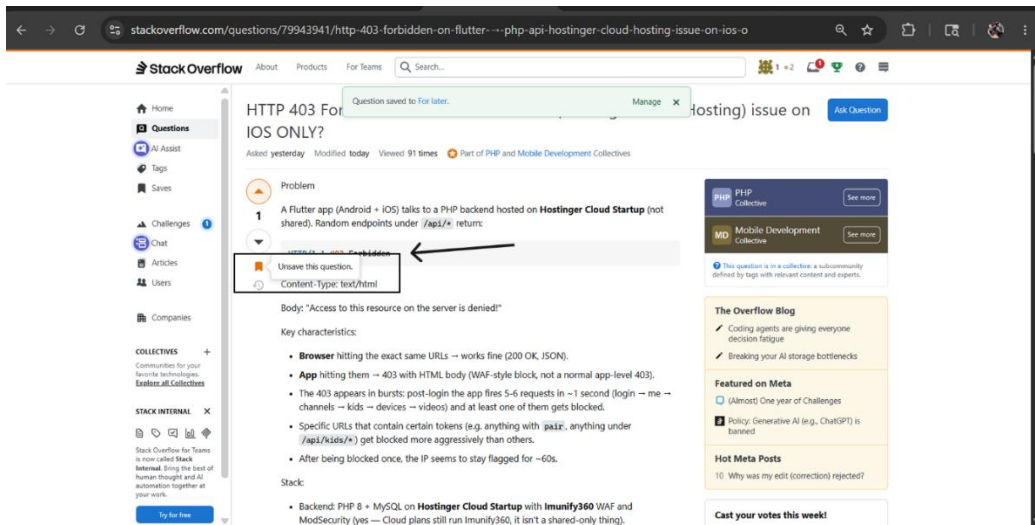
stackoverflow.com/questions/79943941/http-403-forbidden-on-flutter-→-php-api-hostinger-cloud-hosting-issue-on-ios-o

Stack Overflow About Products For Teams Search... 1 •2

Question saved to For later. Manage ×

Home
Questions
AI Assist
Tags
Saves
Challenges 1
Chat
Articles
Users
Companies

COLLECTIVES +
Communities for your favorite technologies. Explore all Collectives

STACK INTERNAL ×
Stack Overflow for Teams is now called Stack Internal. Bring the best of human thought and AI automation together at your work.
Try for free

HTTP 403 For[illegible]Hosting) issue on IOS ONLY?

Ask Question

Asked yesterday Modified today Viewed 91 times Part of PHP and Mobile Development Collectives

1

Problem

A Flutter app (Android + iOS) talks to a PHP backend hosted on Hostinger Cloud Startup (not shared). Random endpoints under /api/* return:

HTTP/1.1 403 Forbidden

Unsave this question.

Content-Type: text/html

Body: "Access to this resource on the server is denied!"

Key characteristics:

• Browser hitting the exact same URLs → works fine (200 OK, JSON).
• App hitting them → 403 with HTML body (WAF-style block, not a normal app-level 403).
• The 403 appears in bursts: post-login the app fires 5-6 requests in ~1 second (login → me → channels → kids → devices → videos) and at least one of them gets blocked.
• Specific URLs that contain certain tokens (e.g. anything with pair, anything under /api/kids/*) get blocked more aggressively than others.
• After being blocked once, the IP seems to stay flagged for ~60s.

Stack:

• Backend: PHP 8 + MySQL on Hostinger Cloud Startup with Imunify360 WAF and ModSecurity (yes — Cloud plans still run Imunify360, it isn't a shared-only thing).

PHP Collective See more
MD Mobile Development Collective See more
This question is in a collective: a subcommunity defined by tags with relevant content and experts.

The Overflow Blog
Coding agents are giving everyone decision fatigue
Breaking your AI storage bottlenecks

Featured on Meta
(Almost) One year of Challenges
Policy: Generative AI (e.g., ChatGPT) is banned

Hot Meta Posts
10 Why was my edit (correction) rejected?

Cast your votes this week!